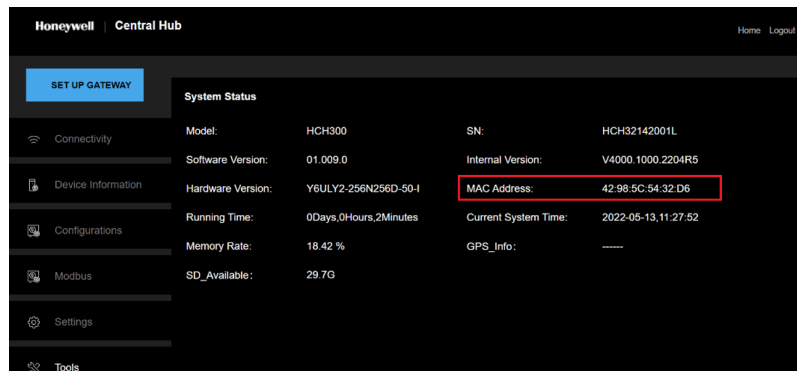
Honeywell | Central Hub

Home Logout

SET UP GATEWAY

Connectivity

Device Information

Configurations

Modbus

Settings

Tools

System Status

| Model: | HCH300 | SN: | HCH32142001L |
|---|---|---|---|
| Software Version: | 01.009.0 | Internal Version: | V4000.1000.2204R5 |
| Hardware Version: | Y6ULY2-256N256D-50-I | MAC Address: | 42:98:5C:54:32:D6 |
| Running Time: | 0Days,0Hours,2Minutes | Current System Time: | 2022-05-13,11:27:52 |
| Memory Rate: | 18.42 % | GPS_Info: | ------ |
| SD_Available: | 29.7G | | |